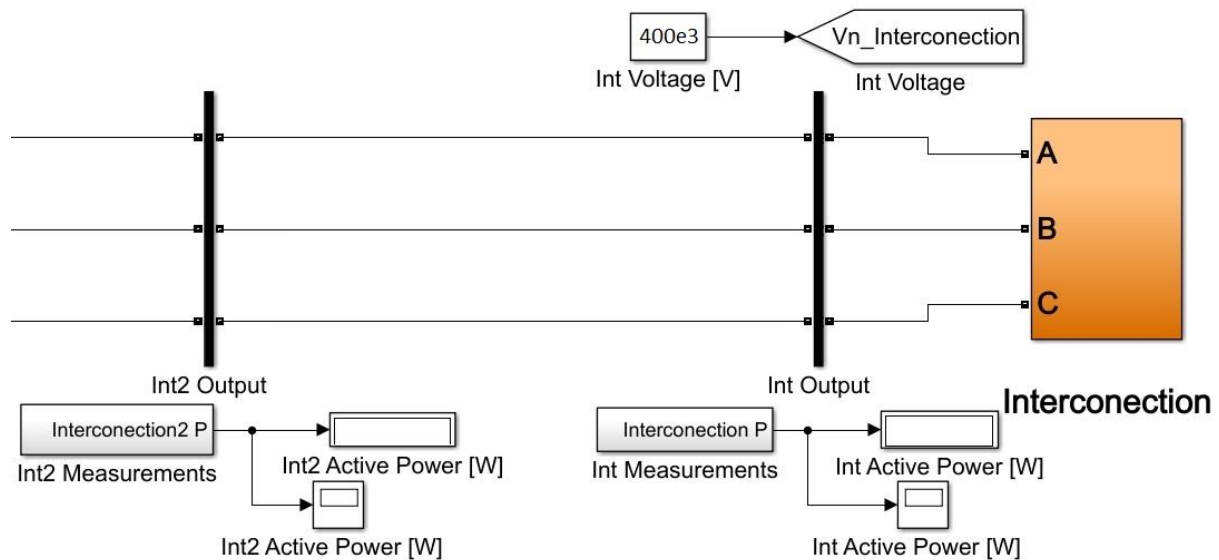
400e3

Vn_Interconection

Int Voltage [V]

Int Voltage

A

B

C

Int2 Output

Int Output

Interconection

Interconection2 P

Int2 Measurements

Int2 Active Power [W]

Int2 Active Power [W]

Interconection P

Int Measurements

Int Active Power [W]

Int Active Power [W]